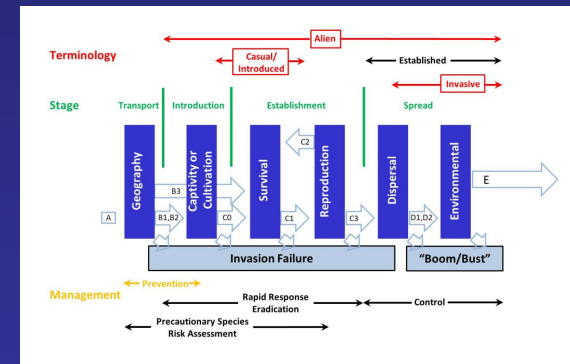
Terminology

Alien

Casual/ Introduced

Established

Invasive

Stage

Transport

Introduction

Establishment

Spread

Geography

Captivity or Cultivation

Survival

Reproduction

Dispersal

Environmental

C2

B3

E

A

B1,B2

C0

C1

C3

D1,D2

Invasion Failure

"Boom/Bust"

Management

Prevention

Rapid Response Eradication

Control

Precautionary Species Risk Assessment